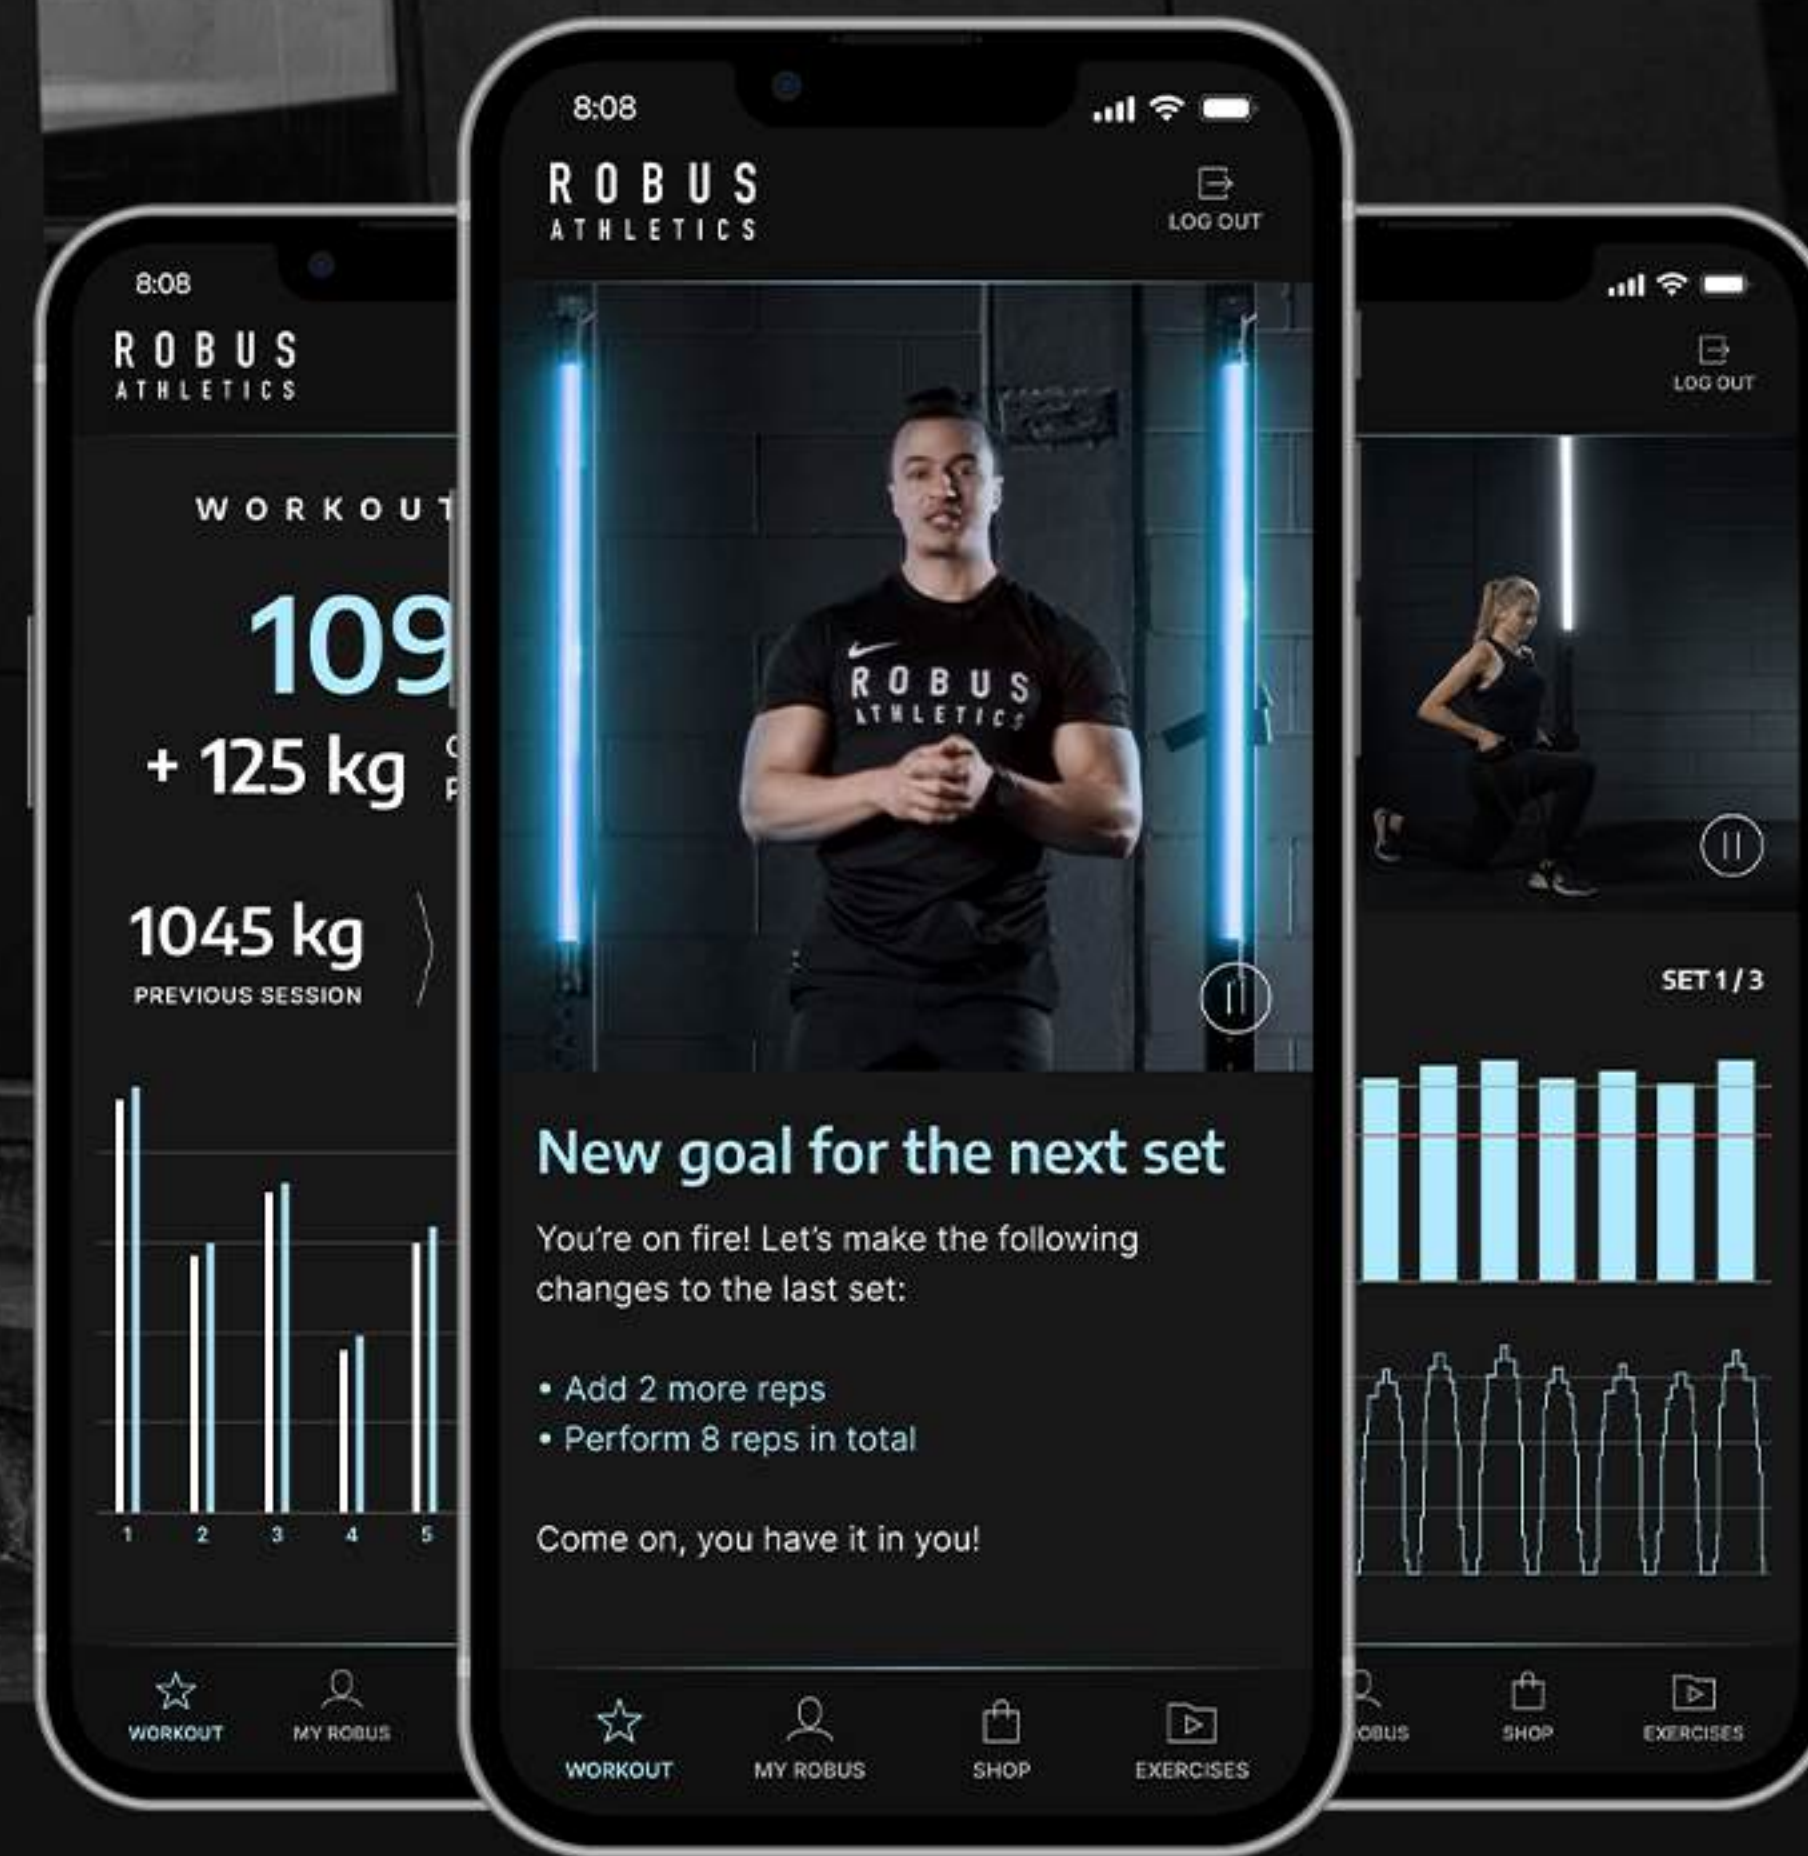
8:08

ROBUS ATHLETICS

WORKOUT

109

+ 125 kg

1045 kg
PREVIOUS SESSION

1 2 3 4 5

WORKOUT MY ROBUS

8:08

ROBUS ATHLETICS

LOG OUT

ROBUS ATHLETICS

New goal for the next set

You're on fire! Let's make the following changes to the last set:

• Add 2 more reps
• Perform 8 reps in total

Come on, you have it in you!

WORKOUT MY ROBUS SHOP EXERCISES

LOG OUT

SET 1 / 3

OBUS SHOP EXERCISES